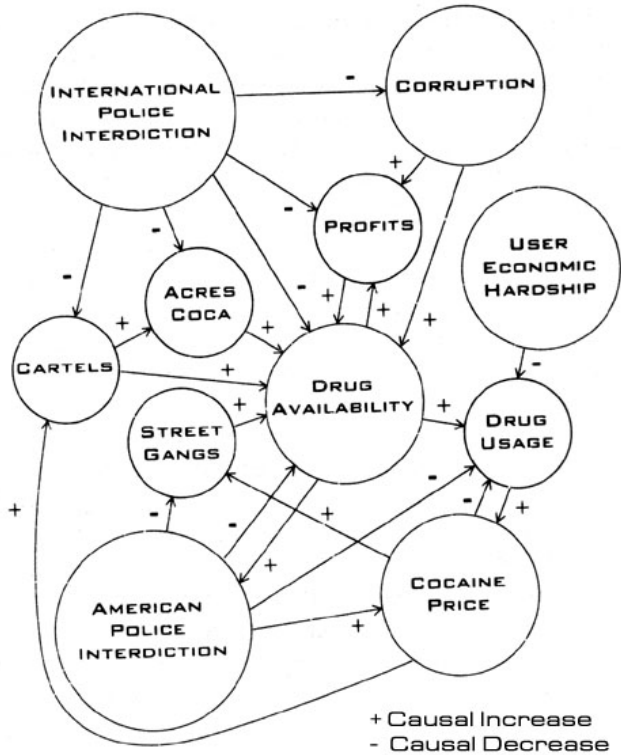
International Police Interdiction

Corruption

Profits

User Economic Hardship

Acres Coca

Cartels

Drug Availability

Drug Usage

Street Gangs

Cocaine Price

American Police Interdiction

-
+
-
-
-
-
+
+
+
+
+
+
+
+
-
+
-
-
-
+
+
+
+
-
+

+ Causal Increase
- Causal Decrease